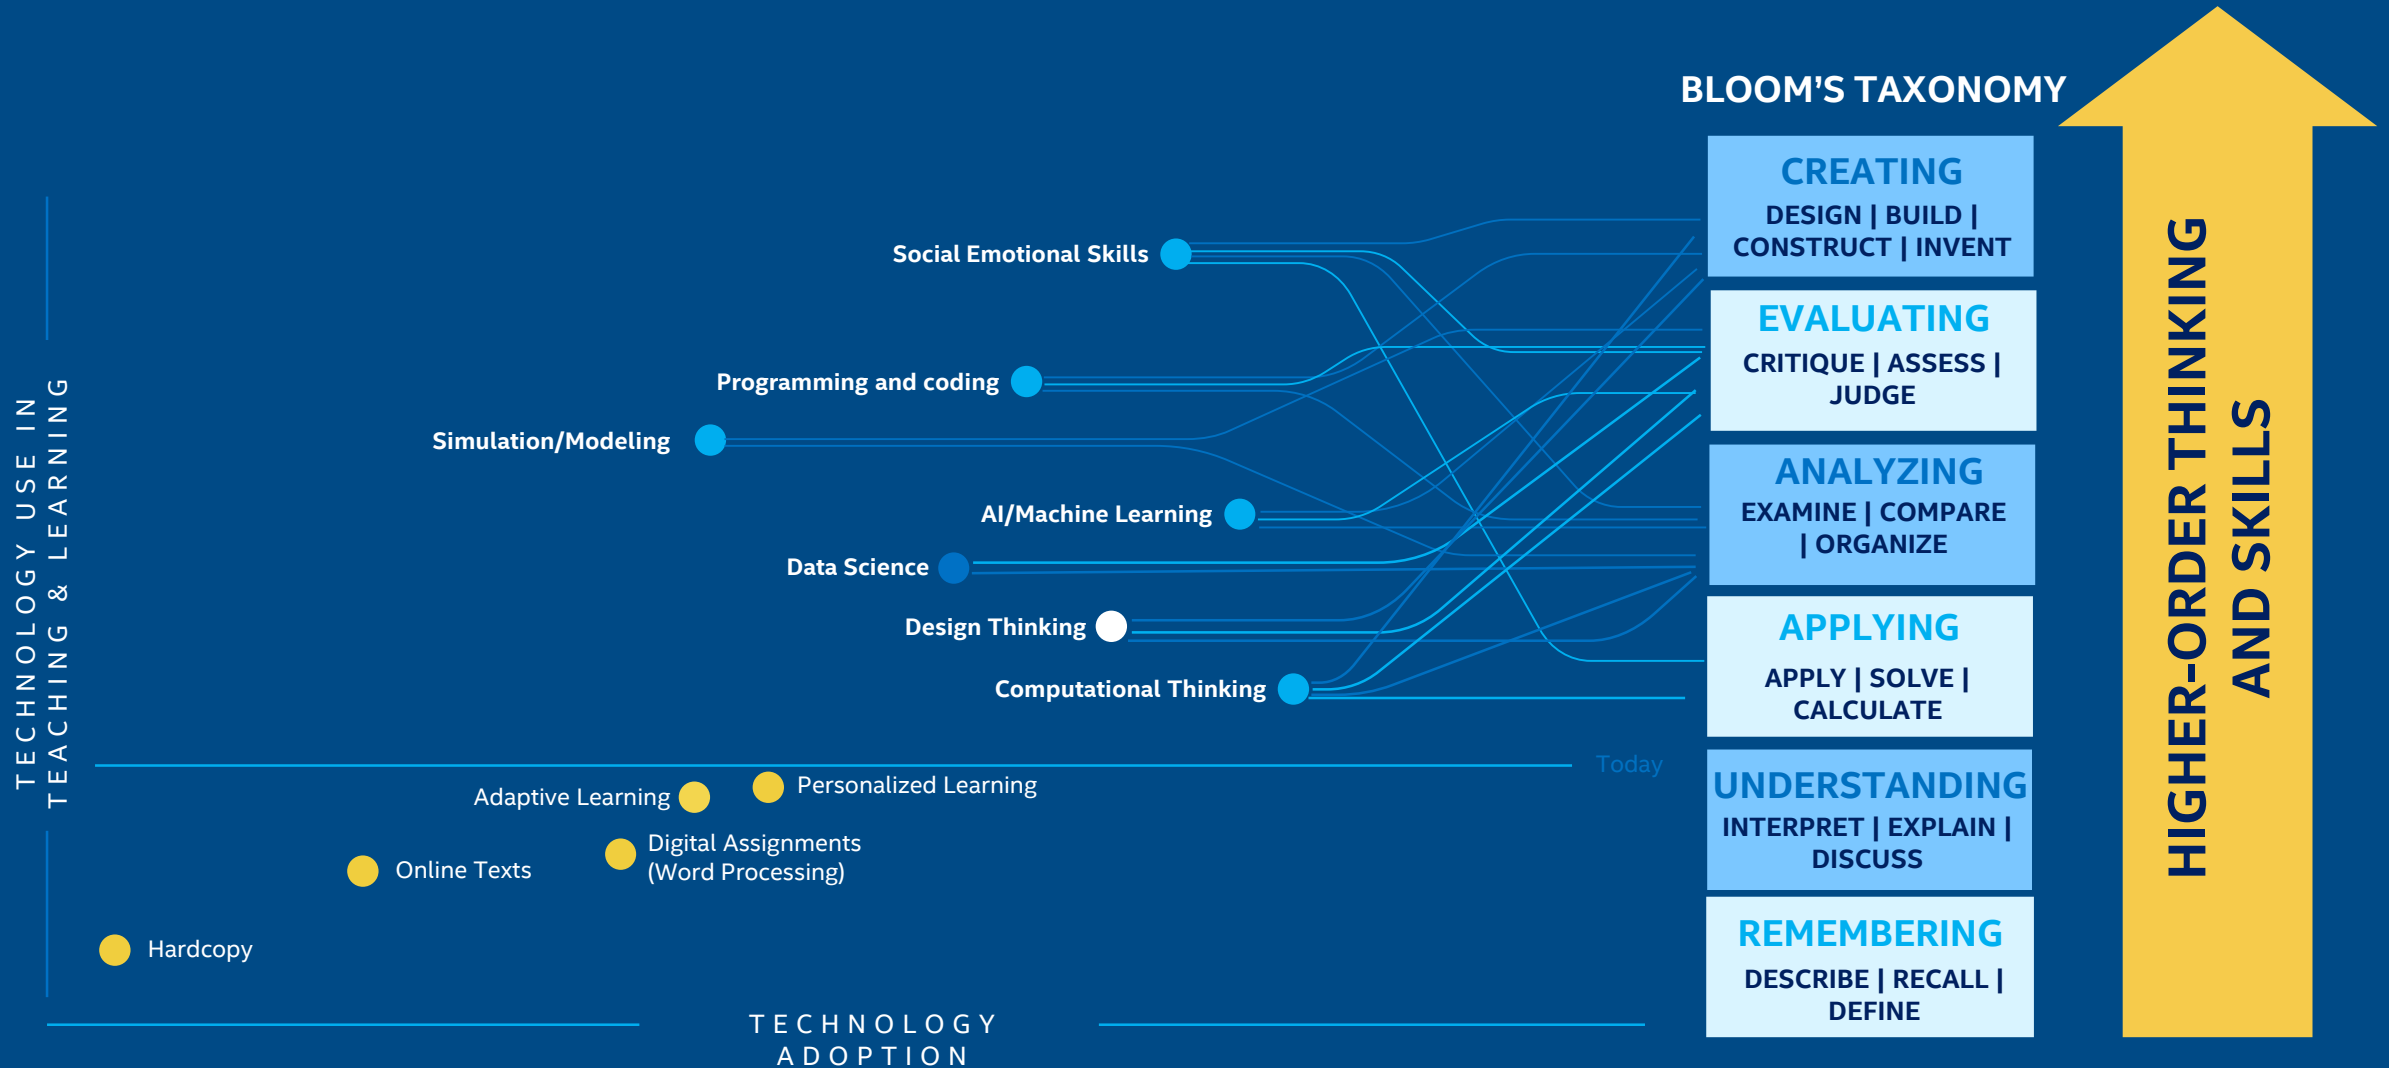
BLOOM'S TAXONOMY

CREATING
DESIGN | BUILD | CONSTRUCT | INVENT

EVALUATING
CRITIQUE | ASSESS | JUDGE

ANALYZING
EXAMINE | COMPARE | ORGANIZE

APPLYING
APPLY | SOLVE | CALCULATE

UNDERSTANDING
INTERPRET | EXPLAIN | DISCUSS

REMEMBERING
DESCRIBE | RECALL | DEFINE

HIGHER-ORDER THINKING AND SKILLS

TECHNOLOGY USE IN TEACHING & LEARNING

Social Emotional Skills
Programming and coding
Simulation/Modeling
AI/Machine Learning
Data Science
Design Thinking
Computational Thinking

Today

Adaptive Learning
Personalized Learning
Online Texts
Digital Assignments (Word Processing)
Hardcopy

TECHNOLOGY ADOPTION